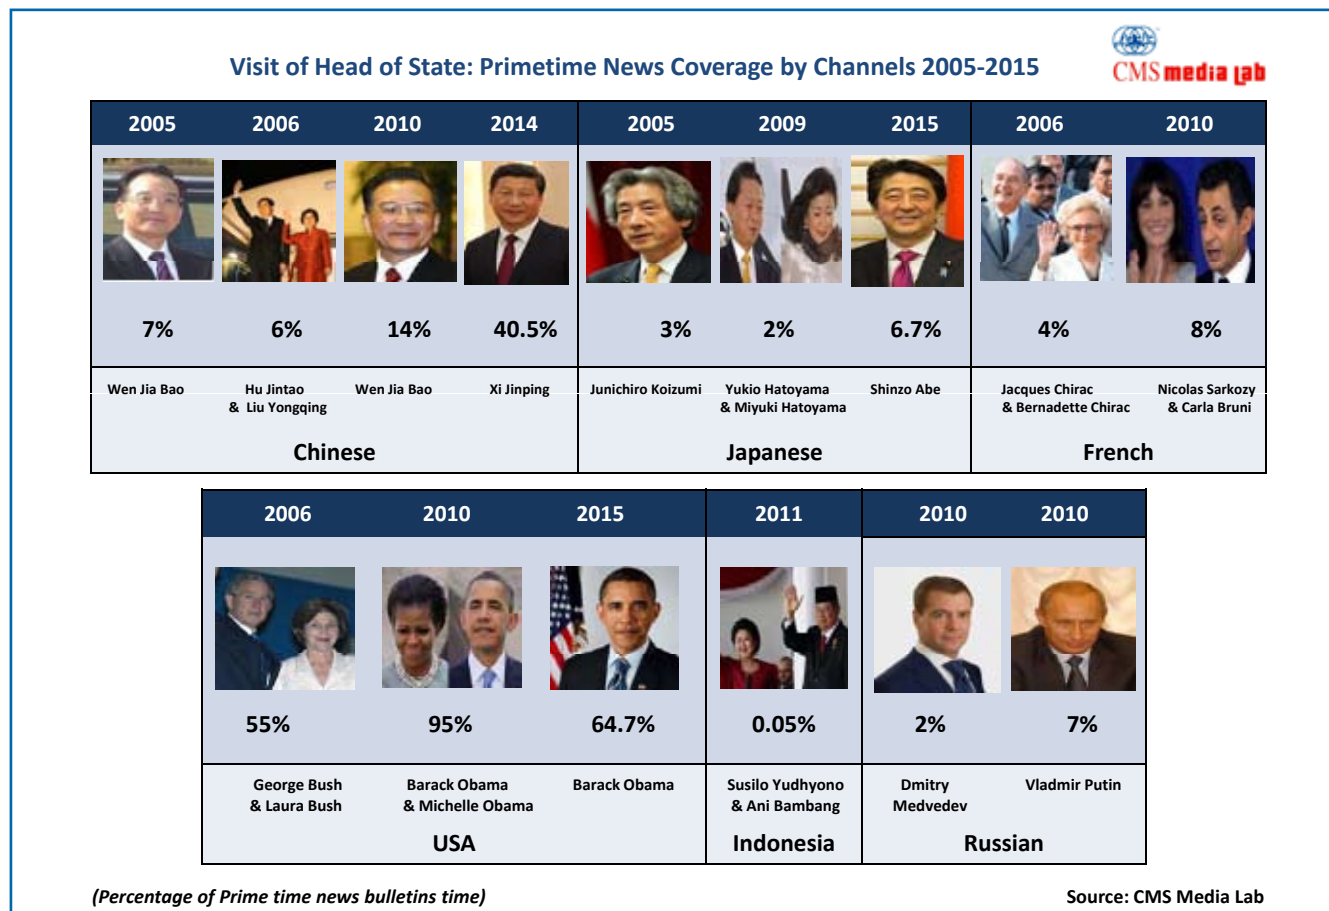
Visit of Head of State: Primetime News Coverage by Channels 2005-2015

CMS media lab

| 2005 | 2006 | 2010 | 2014 | 2005 | 2009 | 2015 | 2006 | 2010 |
|---|---|---|---|---|---|---|---|---|
| 7% | 6% | 14% | 40.5% | 3% | 2% | 6.7% | 4% | 8% |
| Wen Jia Bao | Hu Jintao & Liu Yongqing | Wen Jia Bao | Xi Jinping | Junichiro Koizumi | Yukio Hatoyama & Miyuki Hatoyama | Shinzo Abe | Jacques Chirac & Bernadette Chirac | Nicolas Sarkozy & Carla Bruni |
| Chinese | | | | Japanese | | | French | |

| 2006 | 2010 | 2015 | 2011 | 2010 | 2010 |
|---|---|---|---|---|---|
| 55% | 95% | 64.7% | 0.05% | 2% | 7% |
| George Bush & Laura Bush | Barack Obama & Michelle Obama | Barack Obama | Susilo Yudhyono & Ani Bambang | Dmitry Medvedev | Vladmir Putin |
| USA | | | Indonesia | Russian | |

(Percentage of Prime time news bulletins time)

Source: CMS Media Lab